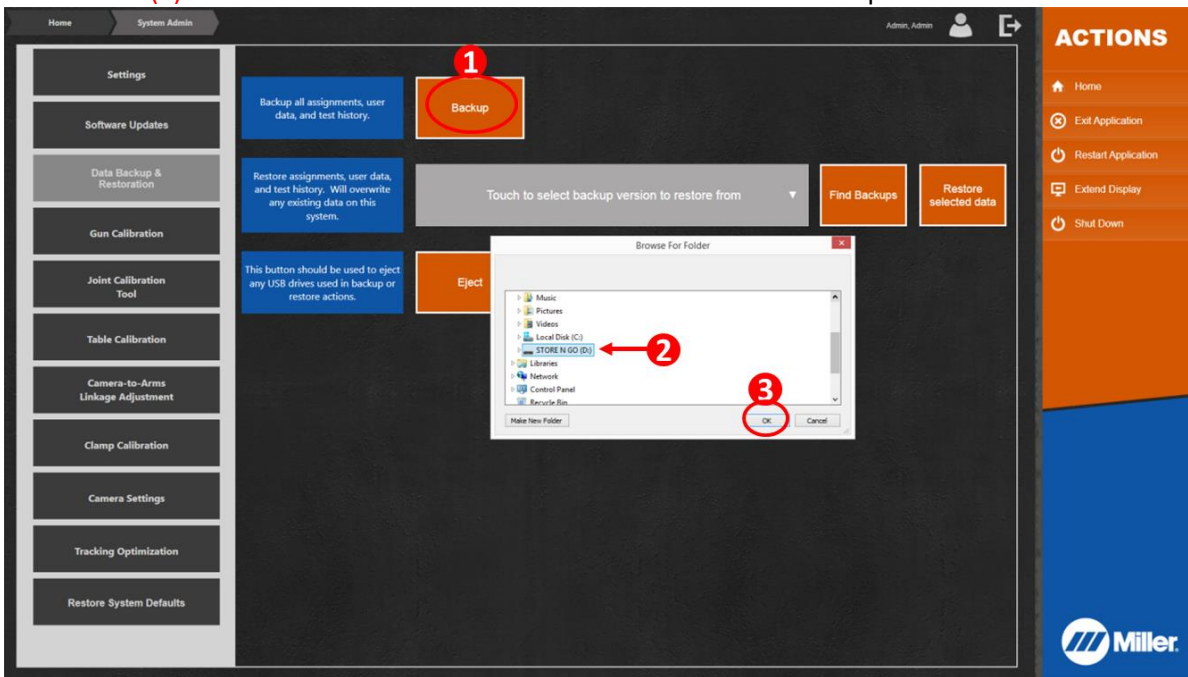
Home
System Admin
Admin, Admin

ACTIONS
Home
Exit Application
Restart Application
Extend Display
Shut Down

Settings
Software Updates
Data Backup & Restoration
Gun Calibration
Joint Calibration Tool
Table Calibration
Camera-to-Arms Linkage Adjustment
Clamp Calibration
Camera Settings
Tracking Optimization
Restore System Defaults

Backup all assignments, user data, and test history.
1
Backup

Restore assignments, user data, and test history. Will overwrite any existing data on this system.
Touch to select backup version to restore from
Find Backups
Restore selected data

This button should be used to eject any USB drives used in backup or restore actions.
Eject

Browse For Folder
Music
Pictures
Videos
Local Disk (C:)
STORE N GO (D:)
2
Libraries
Network
Control Panel
Recycle Bin
3
Make New Folder
OK
Cancel

Miller